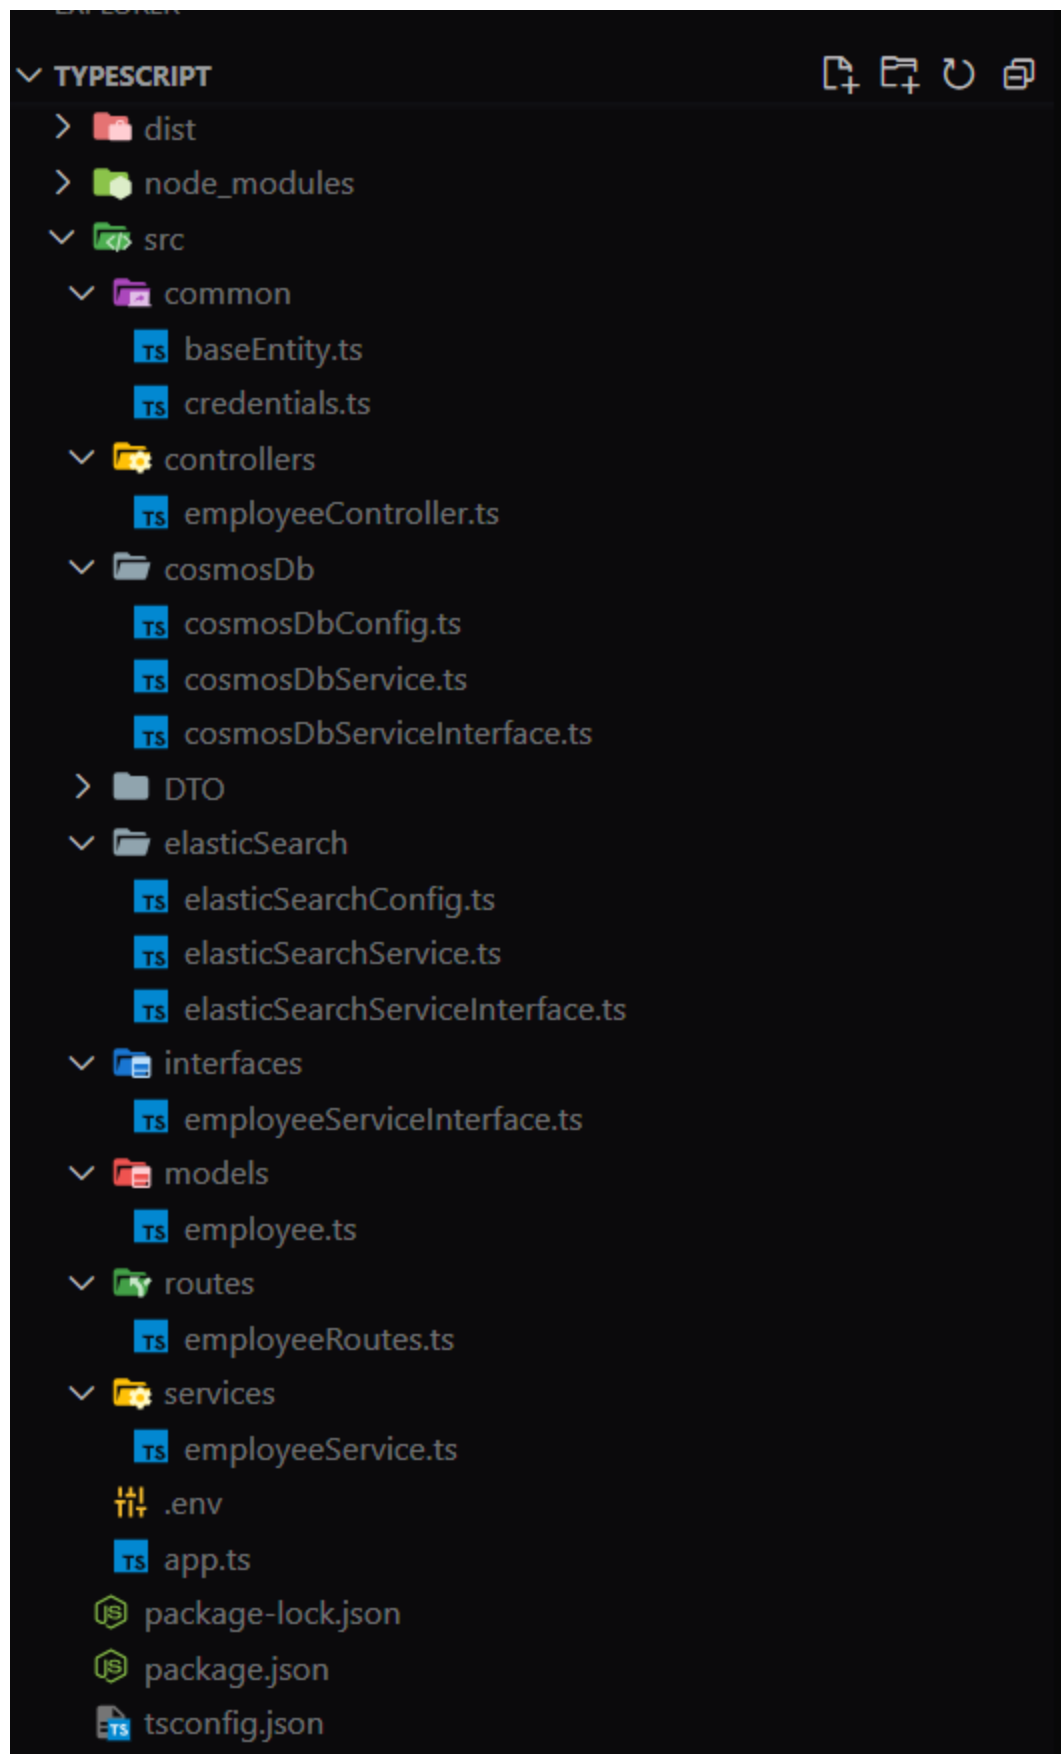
TYPESCRIPT
dist
node_modules
src
common
TS baseEntity.ts
TS credentials.ts
controllers
TS employeeController.ts
cosmosDb
TS cosmosDbConfig.ts
TS cosmosDbService.ts
TS cosmosDbServiceInterface.ts
DTO
elasticSearch
TS elasticSearchConfig.ts
TS elasticSearchService.ts
TS elasticSearchServiceInterface.ts
interfaces
TS employeeServiceInterface.ts
models
TS employee.ts
routes
TS employeeRoutes.ts
services
TS employeeService.ts
.env
TS app.ts
package-lock.json
package.json
tsconfig.json